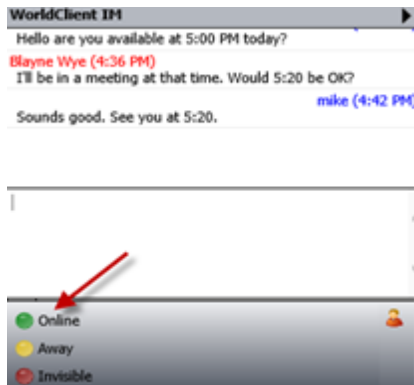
WorldClient IM

Hello are you available at 5:00 PM today?

Blayne Wye (4:36 PM)

I'll be in a meeting at that time. Would 5:20 be OK?

mike (4:42 PM)

Sounds good. See you at 5:20.

Online

Away

Invisible